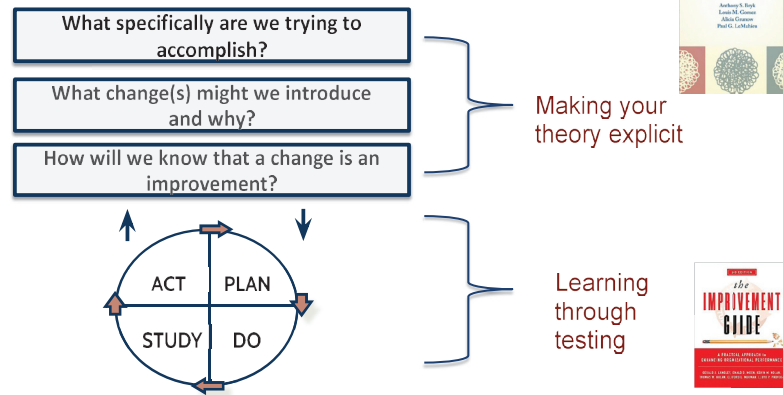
What specifically are we trying to accomplish?

What change(s) might we introduce and why?

How will we know that a change is an improvement?

Making your theory explicit

ACT

PLAN

STUDY

DO

Learning through testing

Anthony S. Bryk
Louis M. Gomez
Alicia Grunow
Paul G. LeMahieu

the IMPROVEMENT GUIDE

A PRACTICAL APPROACH TO ENHANCING ORGANIZATIONAL PERFORMANCE

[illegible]